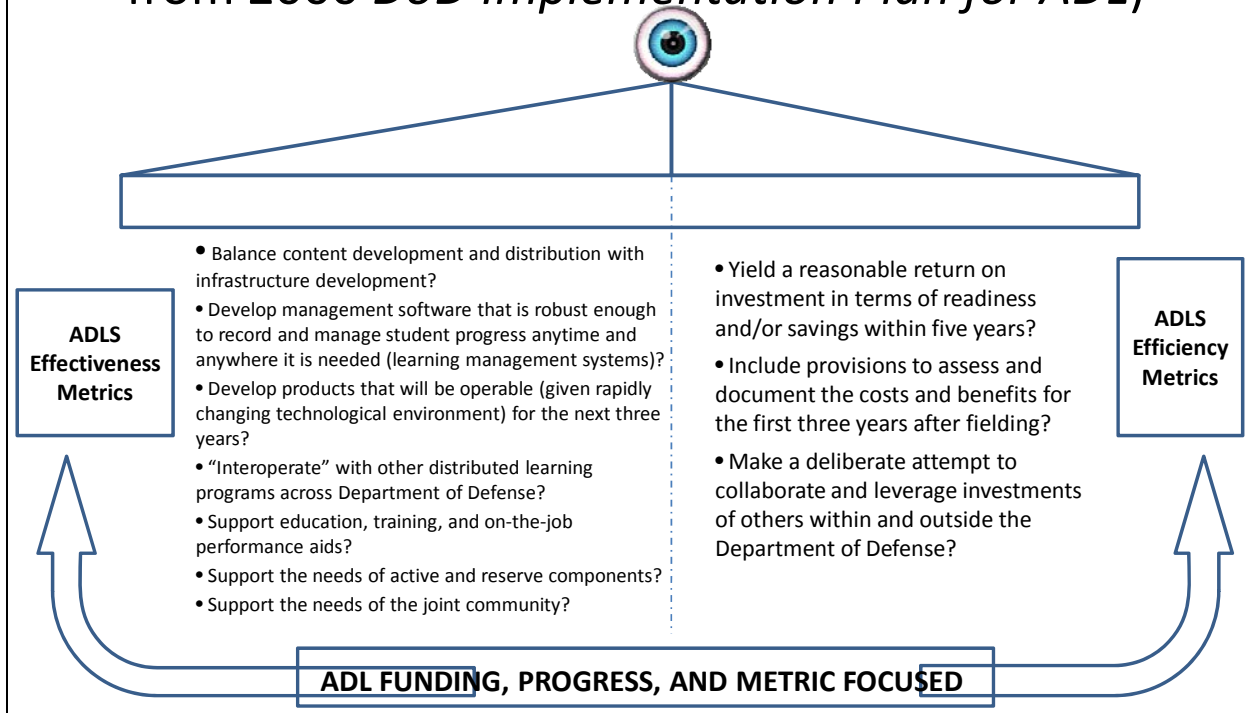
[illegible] DoD Implementation Plan for ADL)

ADLS Effectiveness Metrics

• Balance content development and distribution with infrastructure development?

• Develop management software that is robust enough to record and manage student progress anytime and anywhere it is needed (learning management systems)?

• Develop products that will be operable (given rapidly changing technological environment) for the next three years?

• "Interoperate" with other distributed learning programs across Department of Defense?

• Support education, training, and on-the-job performance aids?

• Support the needs of active and reserve components?

• Support the needs of the joint community?

• Yield a reasonable return on investment in terms of readiness and/or savings within five years?

• Include provisions to assess and document the costs and benefits for the first three years after fielding?

• Make a deliberate attempt to collaborate and leverage investments of others within and outside the Department of Defense?

ADLS Efficiency Metrics

ADL FUNDING, PROGRESS, AND METRIC FOCUSED